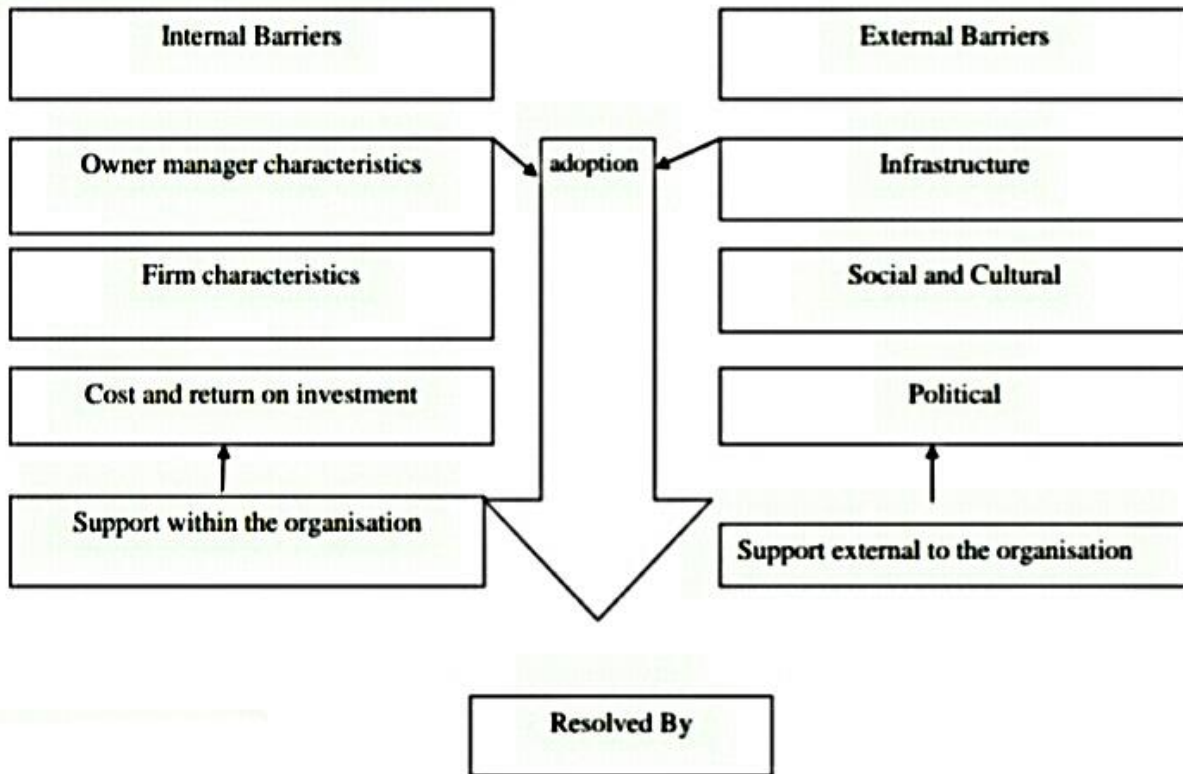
Internal Barriers

External Barriers

Owner manager characteristics

adoption

Infrastructure

Firm characteristics

Social and Cultural

Cost and return on investment

Political

Support within the organisation

Support external to the organisation

Resolved By